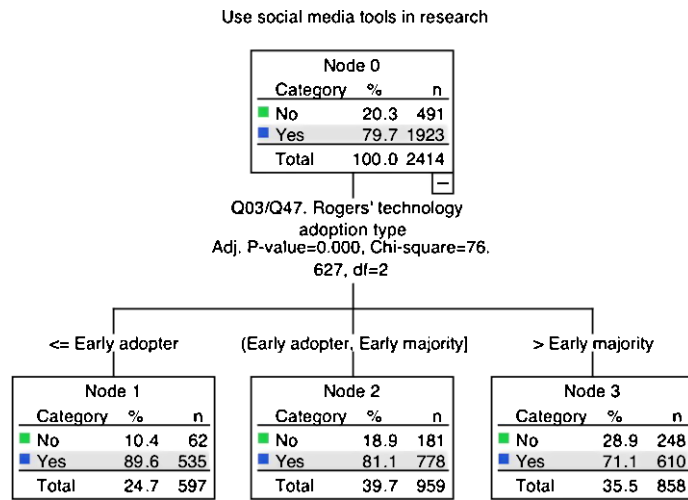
Use social media tools in research

Node 0

| Category | % | n |
|---|---|---|
| No | 20.3 | 491 |
| Yes | 79.7 | 1923 |
| Total | 100.0 | 2414 |

−

Q03/Q47. Rogers' technology adoption type
Adj. P-value=0.000, Chi-square=76.627, df=2

<= Early adopter

(Early adopter, Early majority]

> Early majority

Node 1

| Category | % | n |
|---|---|---|
| No | 10.4 | 62 |
| Yes | 89.6 | 535 |
| Total | 24.7 | 597 |

Node 2

| Category | % | n |
|---|---|---|
| No | 18.9 | 181 |
| Yes | 81.1 | 778 |
| Total | 39.7 | 959 |

Node 3

| Category | % | n |
|---|---|---|
| No | 28.9 | 248 |
| Yes | 71.1 | 610 |
| Total | 35.5 | 858 |